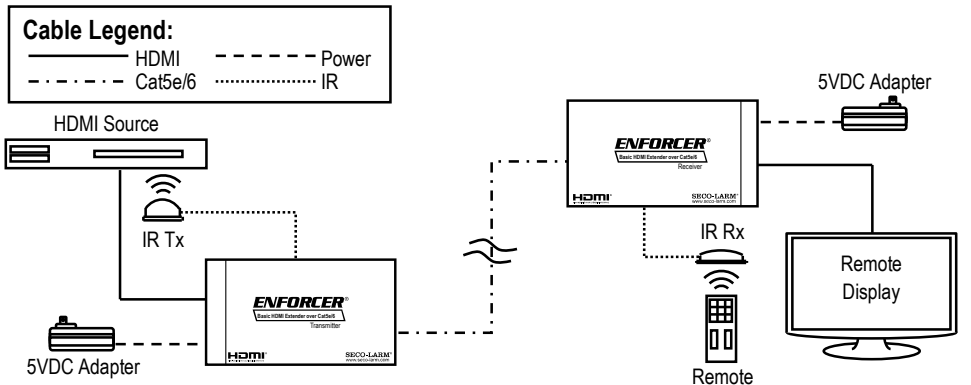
Cable Legend:
HDMI
Power
Cat5e/6
IR

HDMI Source

IR Tx

ENFORCER®
Basic HDMI Extender over Cat5e/6
Transmitter
HDMI
SECO-LARM®
www.seco-larm.com

5VDC Adapter

5VDC Adapter

ENFORCER®
Basic HDMI Extender over Cat5e/6
Receiver
HDMI
SECO-LARM®
www.seco-larm.com

IR Rx

Remote Display

Remote